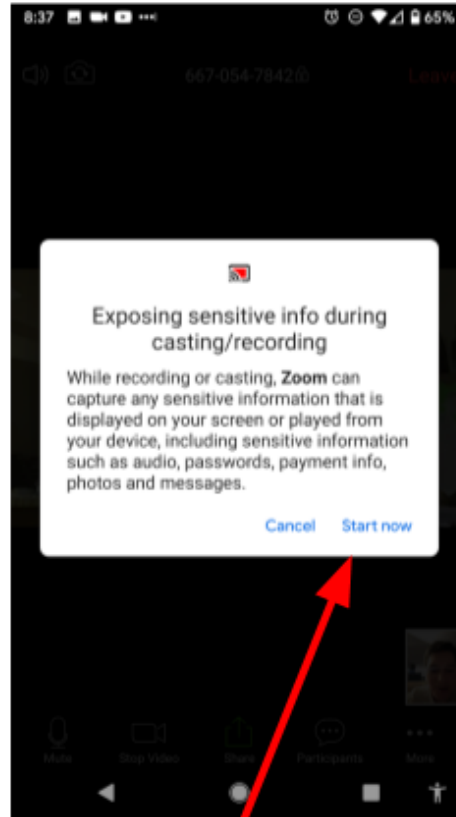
8:37 65%

667-054-7842

Leave

Exposing sensitive info during casting/recording

While recording or casting, Zoom can capture any sensitive information that is displayed on your screen or played from your device, including sensitive information such as audio, passwords, payment info, photos and messages.

Cancel Start now

Mute Stop Video Share Participants More